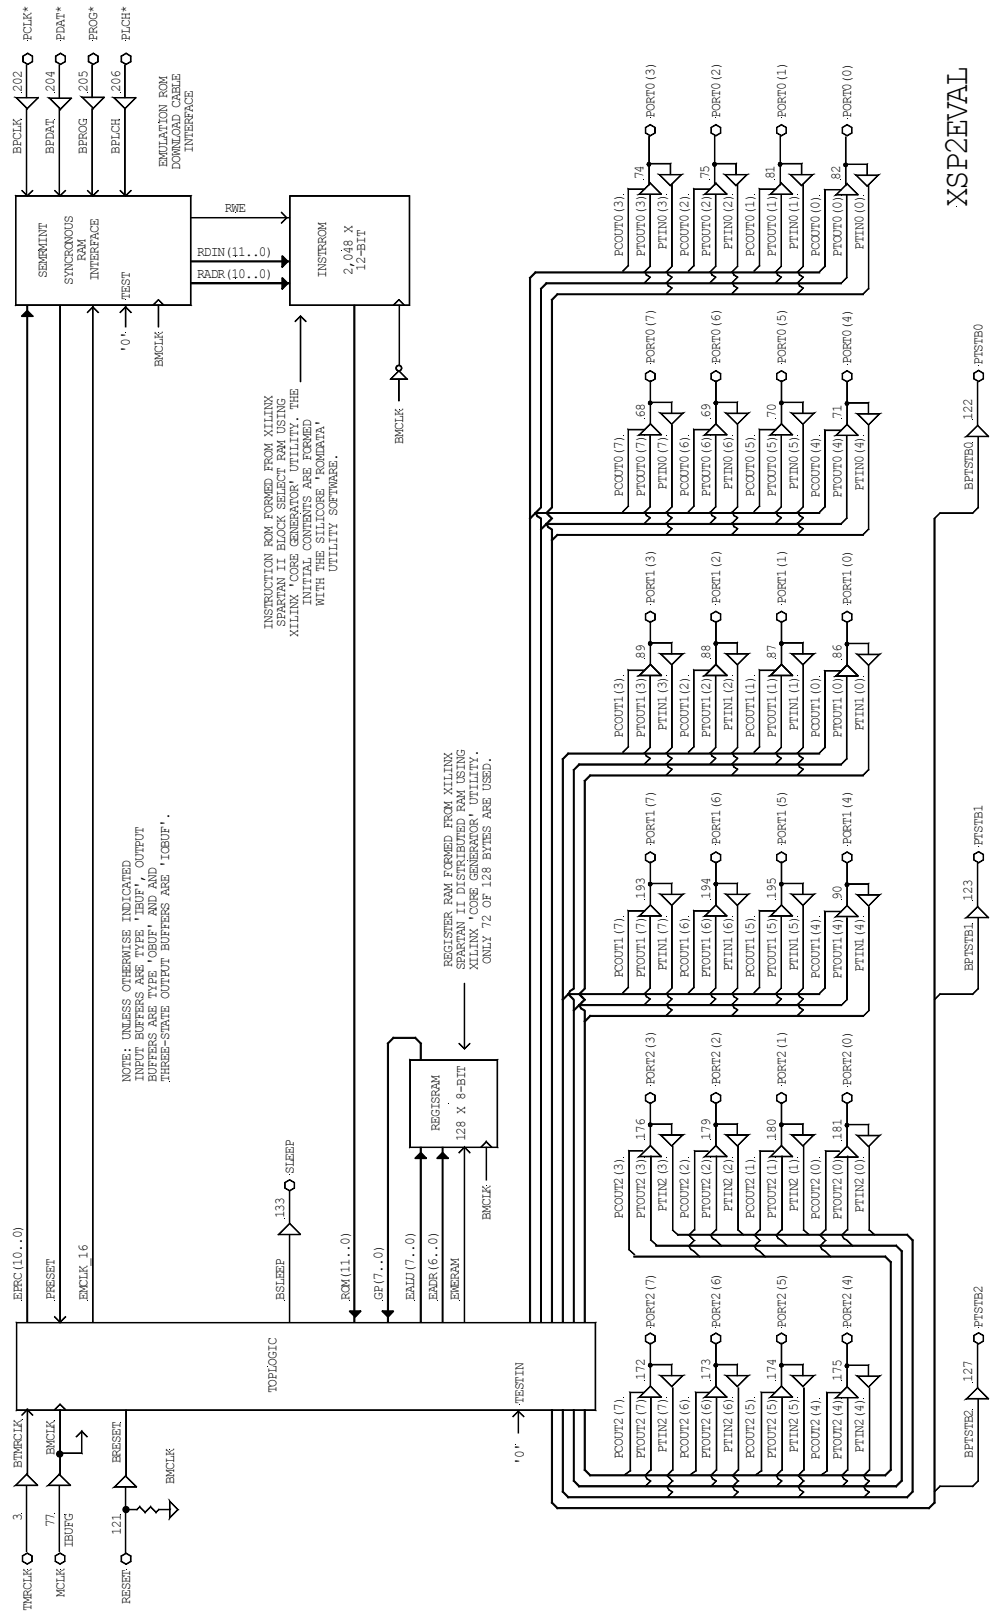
XSP2EVAL

PCLK* PDAT* PROG* PLCH*
202 204 205 206
BPCLK BPDAT BPROG BPLCH

EMULATION ROM DOWNLOAD CABLE INTERFACE

SEMRMINT
SYNCRONOUS RAM INTERFACE
TEST
'0'
BMCLK

RWE
RDIN(11..0)
RADR(10..0)

INSTRROM
2,048 X 12-BIT

BMCLK

INSTRUCTION ROM FORMED FROM XILINX SPARTAN II BLOCK SELECT RAM USING XILINX 'CORE GENERATOR' UTILITY. THE INITIAL CONTENTS ARE FORMED WITH THE SILICORE 'ROMDATA' UTILITY SOFTWARE.

NOTE: UNLESS OTHERWISE INDICATED INPUT BUFFERS ARE TYPE 'IBUF', OUTPUT BUFFERS ARE TYPE 'OBUF' AND AND THREE-STATE OUTPUT BUFFERS ARE 'IOBUF'.

REGISTER RAM FORMED FROM XILINX SPARTAN II DISTRIBUTED RAM USING XILINX 'CORE GENERATOR' UTILITY. ONLY 72 OF 128 BYTES ARE USED.

REGISRAM
128 X 8-BIT
BMCLK

EPRC(10..0)
PRESET
BMCLK_16
BSLEEP
133
SLEEP
ROM(11..0)
GP(7..0)
EALU(7..0)
EADR(6..0)
EWERAM

TOPLOGIC
TESTIN
'0'

TMRCLK 3 BTMRCLK
MCLK 77 IBUFG BMCLK
RESET 121 BRESET
BMCLK

PCOUT0(3) PTOUT0(3) PTIN0(3) 74 PORT0(3)
PCOUT0(2) PTOUT0(2) PTIN0(2) 75 PORT0(2)
PCOUT0(1) PTOUT0(1) PTIN0(1) 81 PORT0(1)
PCOUT0(0) PTOUT0(0) PTIN0(0) 82 PORT0(0)

PCOUT0(7) PTOUT0(7) PTIN0(7) 68 PORT0(7)
PCOUT0(6) PTOUT0(6) PTIN0(6) 69 PORT0(6)
PCOUT0(5) PTOUT0(5) PTIN0(5) 70 PORT0(5)
PCOUT0(4) PTOUT0(4) PTIN0(4) 71 PORT0(4)

BPTSTB0 122 PTSTB0

PCOUT1(3) PTOUT1(3) PTIN1(3) 89 PORT1(3)
PCOUT1(2) PTOUT1(2) PTIN1(2) 88 PORT1(2)
PCOUT1(1) PTOUT1(1) PTIN1(1) 87 PORT1(1)
PCOUT1(0) PTOUT1(0) PTIN1(0) 86 PORT1(0)

PCOUT1(7) PTOUT1(7) PTIN1(7) 193 PORT1(7)
PCOUT1(6) PTOUT1(6) PTIN1(6) 194 PORT1(6)
PCOUT1(5) PTOUT1(5) PTIN1(5) 195 PORT1(5)
PCOUT1(4) PTOUT1(4) PTIN1(4) 90 PORT1(4)

BPTSTB1 123 PTSTB1

PCOUT2(3) PTOUT2(3) PTIN2(3) 176 PORT2(3)
PCOUT2(2) PTOUT2(2) PTIN2(2) 179 PORT2(2)
PCOUT2(1) PTOUT2(1) PTIN2(1) 180 PORT2(1)
PCOUT2(0) PTOUT2(0) PTIN2(0) 181 PORT2(0)

PCOUT2(7) PTOUT2(7) PTIN2(7) 172 PORT2(7)
PCOUT2(6) PTOUT2(6) PTIN2(6) 173 PORT2(6)
PCOUT2(5) PTOUT2(5) PTIN2(5) 174 PORT2(5)
PCOUT2(4) PTOUT2(4) PTIN2(4) 175 PORT2(4)

BPTSTB2 127 PTSTB2